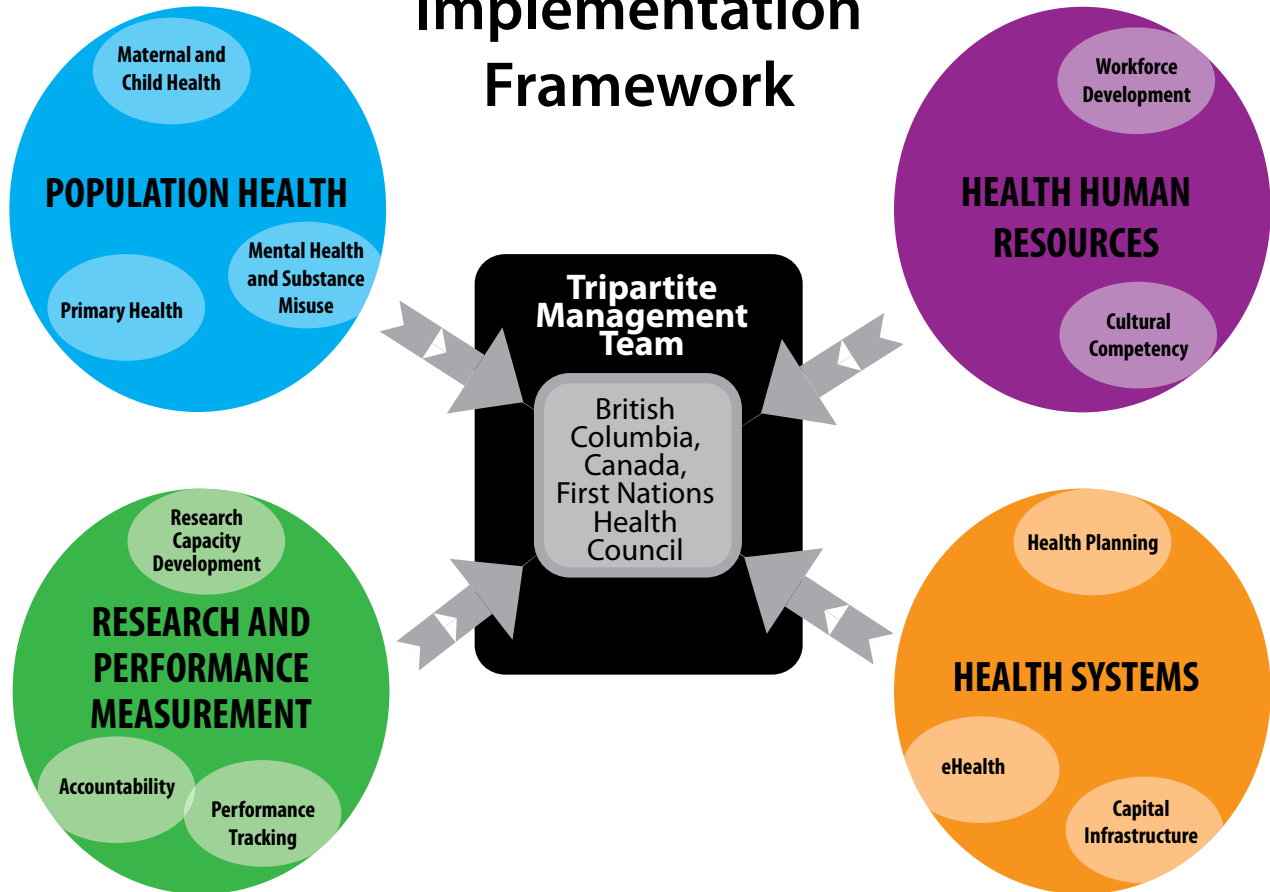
Implementation Framework

Maternal and Child Health

POPULATION HEALTH

Mental Health and Substance Misuse

Primary Health

Workforce Development

HEALTH HUMAN RESOURCES

Cultural Competency

Tripartite Management Team

British Columbia, Canada, First Nations Health Council

Research Capacity Development

RESEARCH AND PERFORMANCE MEASUREMENT

Accountability

Performance Tracking

Health Planning

HEALTH SYSTEMS

eHealth

Capital Infrastructure